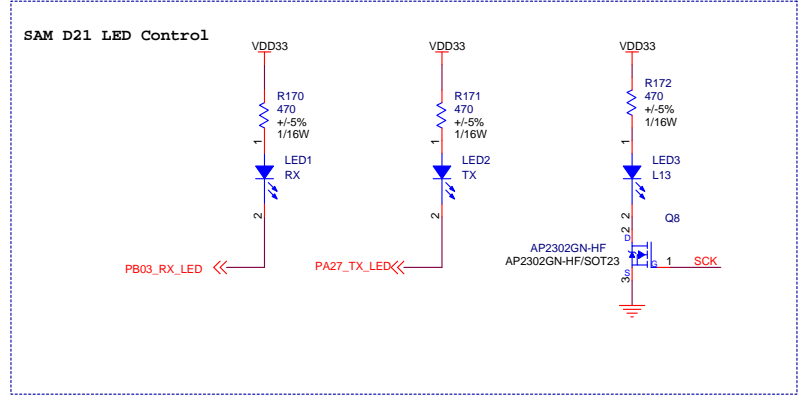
SAM D21 LED Control

VDD33
R170
470
+/-5%
1/16W
1
LED1
RX
2
PB03_RX_LED

VDD33
R171
470
+/-5%
1/16W
1
LED2
TX
2
PA27_TX_LED

VDD33
R172
470
+/-5%
1/16W
1
LED3
L13
2
Q8
2
D
AP2302GN-HF
AP2302GN-HF/SOT23
G
1
SCK
S
3